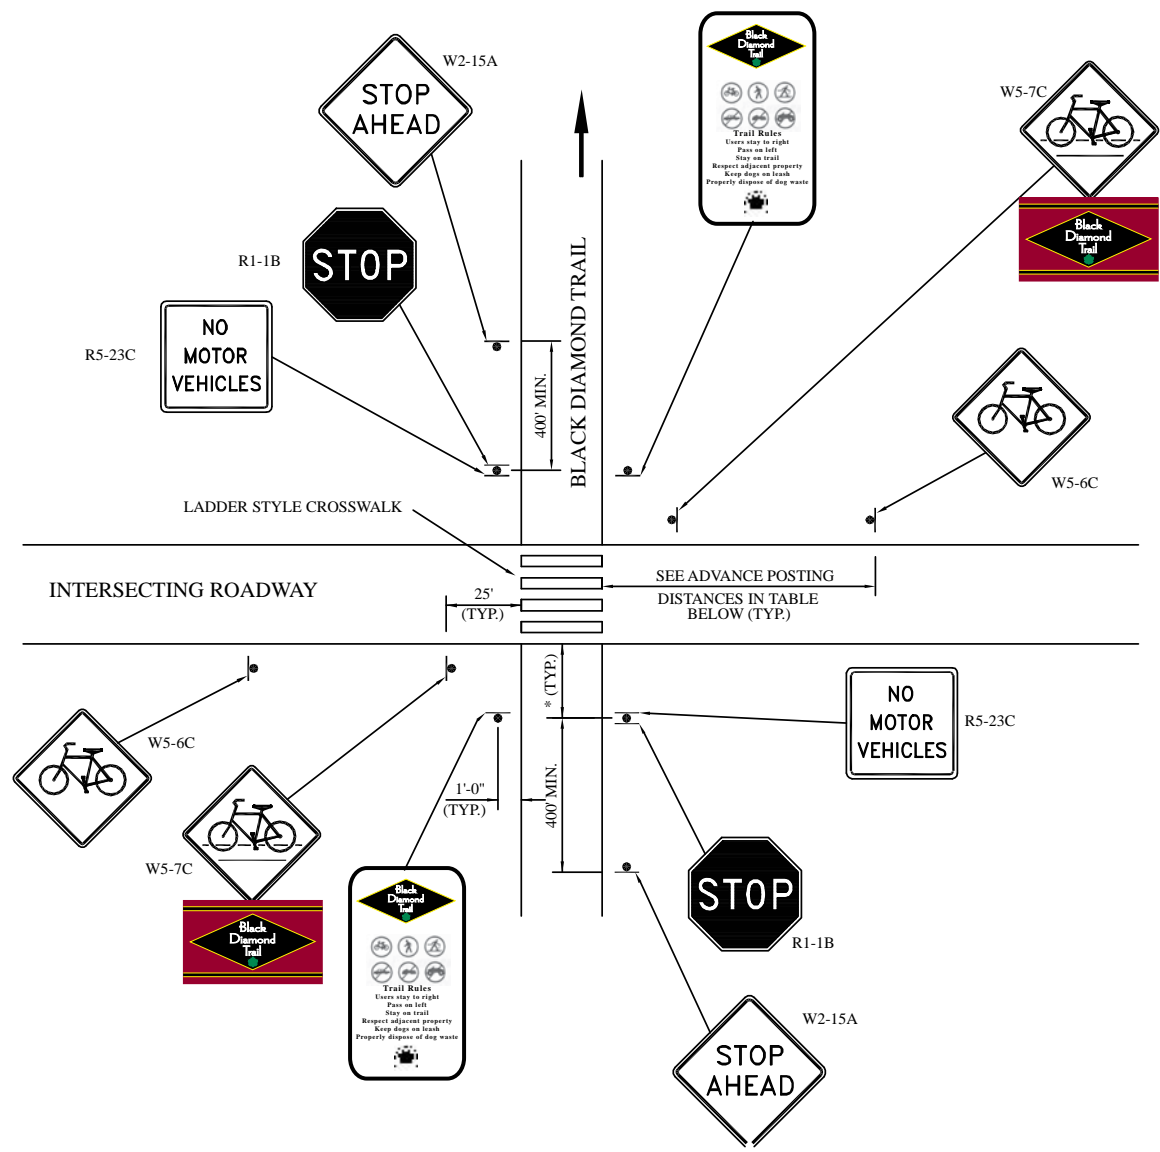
STOP AHEAD
W2-15A

Black Diamond Trail
Trail Rules
Users stay to right
Pass on left
Stay on trail
Respect adjacent property
Keep dogs on leash
Properly dispose of dog waste

W5-7C

Black Diamond Trail

R1-1B
STOP

R5-23C
NO MOTOR VEHICLES

400' MIN.

BLACK DIAMOND TRAIL

W5-6C

LADDER STYLE CROSSWALK

INTERSECTING ROADWAY

25' (TYP.)

SEE ADVANCE POSTING DISTANCES IN TABLE BELOW (TYP.)

W5-6C

* (TYP.)

NO MOTOR VEHICLES
R5-23C

1'-0" (TYP.)

400' MIN.

W5-7C

Black Diamond Trail

STOP
R1-1B

Black Diamond Trail
Trail Rules
Users stay to right
Pass on left
Stay on trail
Respect adjacent property
Keep dogs on leash
Properly dispose of dog waste

W2-15A
STOP AHEAD